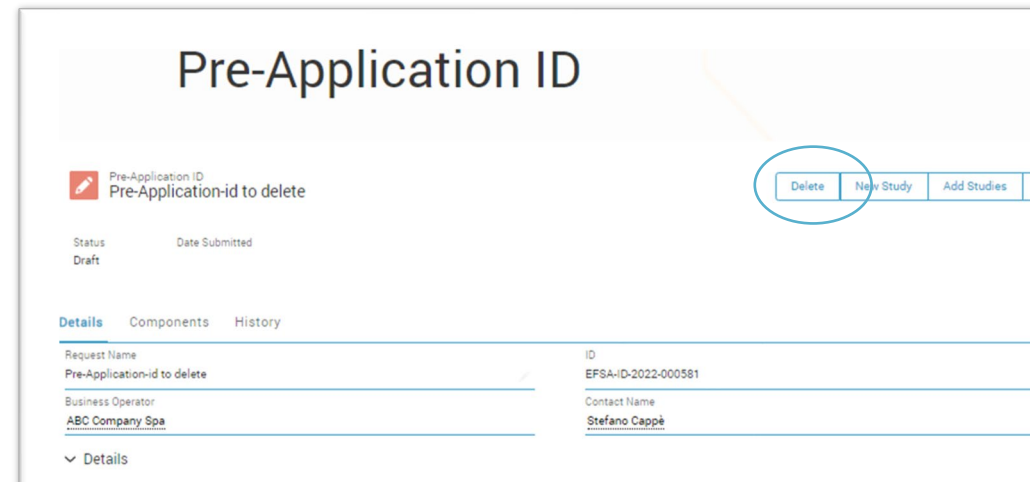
Pre-Application ID

Pre-Application ID
Pre-Application-id to delete

Delete New Study Add Studies

Status
Draft

Date Submitted

Details Components History

Request Name
Pre-Application-id to delete

ID
EFSA-ID-2022-000581

Business Operator
ABC Company Spa

Contact Name
Stefano Cappè

Details